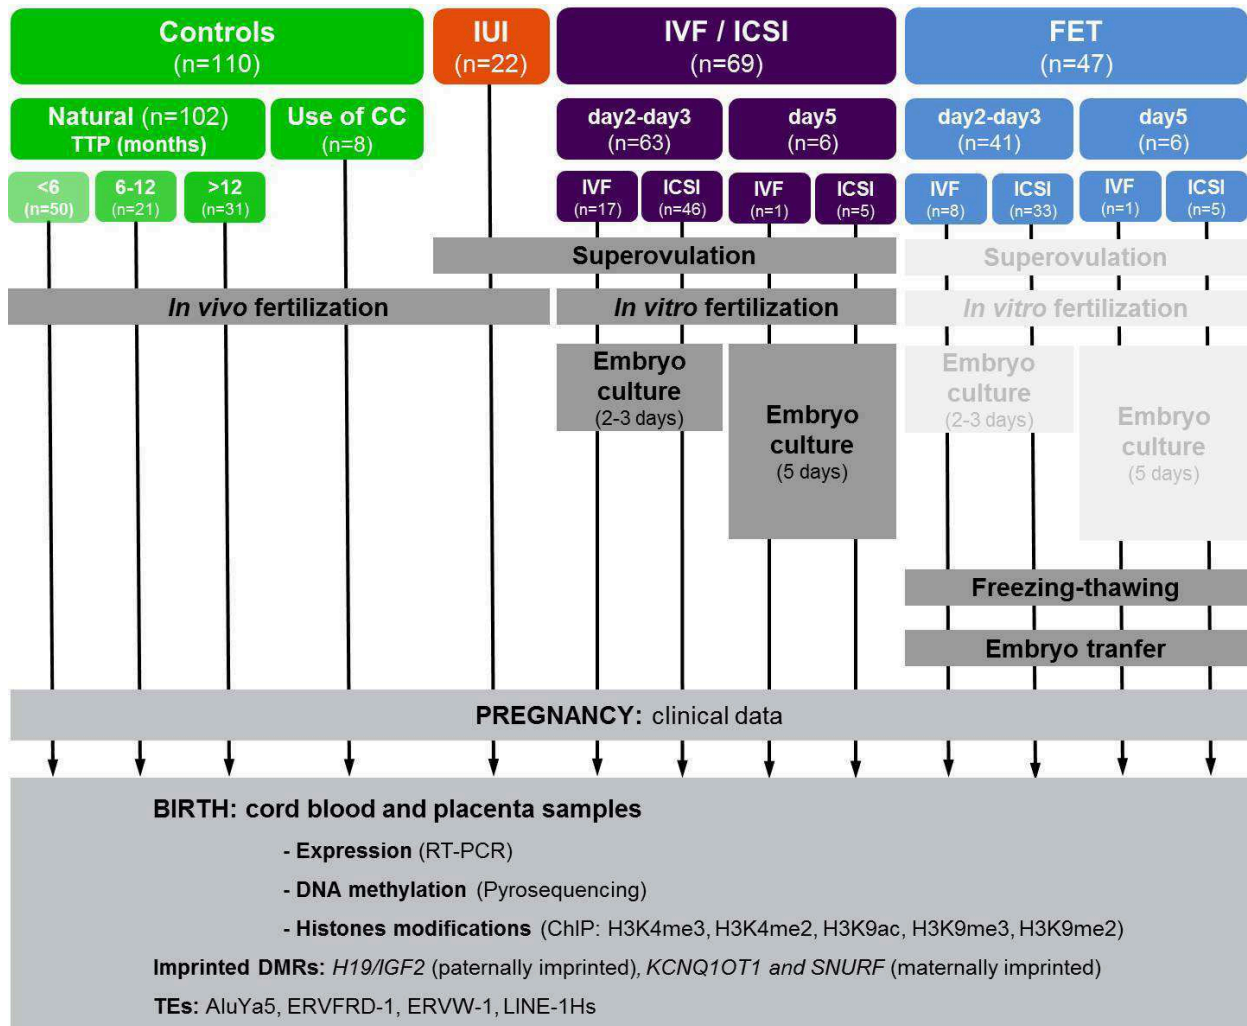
Controls (n=110)

IUI (n=22)

IVF / ICSI (n=69)

FET (n=47)

Natural (n=102) TTP (months)

Use of CC (n=8)

day2-day3 (n=63)

day5 (n=6)

day2-day3 (n=41)

day5 (n=6)

<6 (n=50)

6-12 (n=21)

>12 (n=31)

IVF (n=17)

ICSI (n=46)

IVF (n=1)

ICSI (n=5)

IVF (n=8)

ICSI (n=33)

IVF (n=1)

ICSI (n=5)

Superovulation

Superovulation

*In vivo* fertilization

*In vitro* fertilization

*In vitro* fertilization

Embryo culture (2-3 days)

Embryo culture (5 days)

Embryo culture (2-3 days)

Embryo culture (5 days)

Freezing-thawing

Embryo tranfer

PREGNANCY: clinical data

BIRTH: cord blood and placenta samples

- Expression (RT-PCR)

- DNA methylation (Pyrosequencing)

- Histones modifications (ChIP: H3K4me3, H3K4me2, H3K9ac, H3K9me3, H3K9me2)

Imprinted DMRs: *H19/IGF2* (paternally imprinted), *KCNQ1OT1 and SNURF* (maternally imprinted)

TEs: AluYa5, ERVFRD-1, ERVW-1, LINE-1Hs